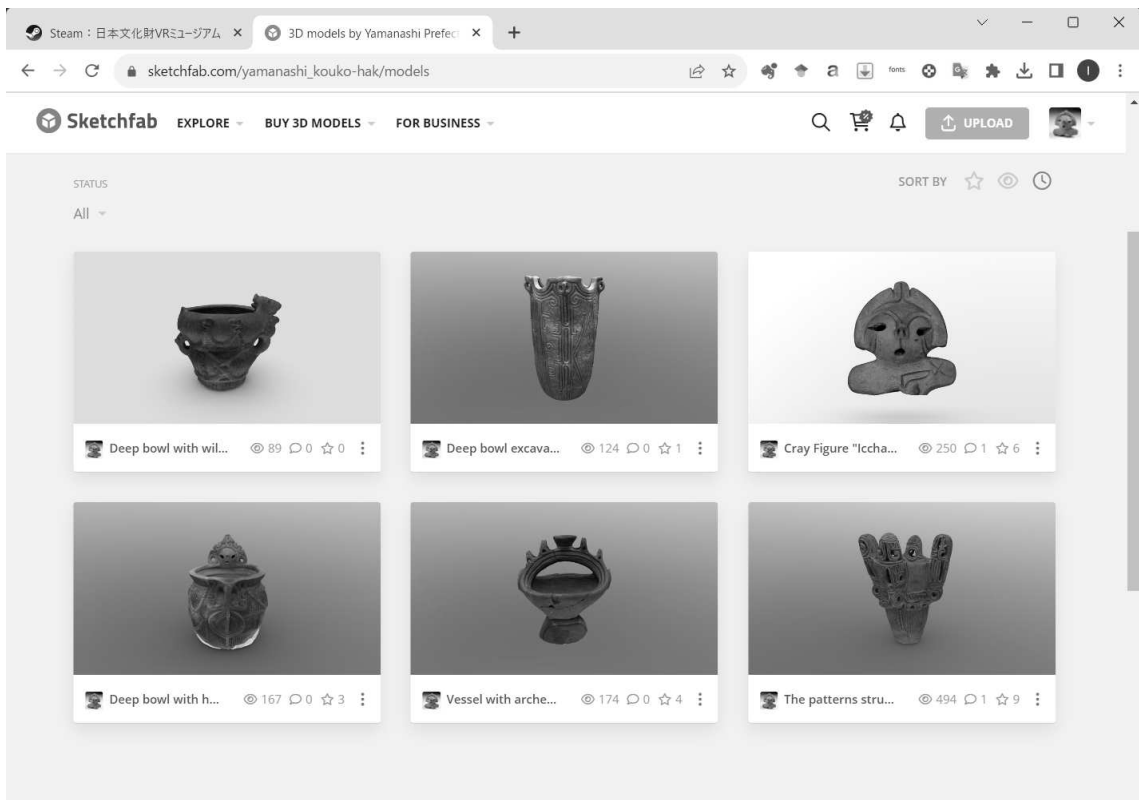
Steam：日本文化財VRミュージアム ×
3D models by Yamanashi Prefec ×
+

sketchfab.com/yamanashi_kouko-hak/models

fonts

Sketchfab EXPLORE BUY 3D MODELS FOR BUSINESS

UPLOAD

STATUS
All

SORT BY

Deep bowl with wil... 89 0 0

Deep bowl excava... 124 0 1

Cray Figure "Iccha... 250 1 6

Deep bowl with h... 167 0 3

Vessel with arche... 174 0 4

The patterns stru... 494 1 9